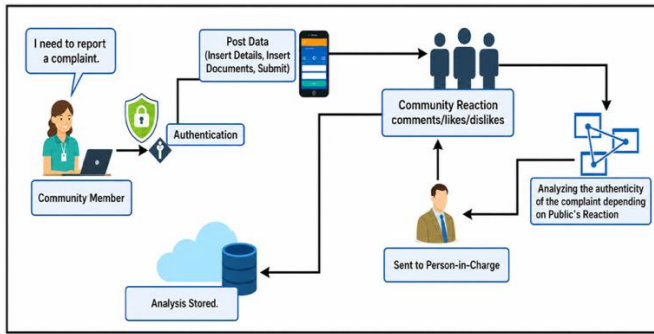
I need to report a complaint.

Community Member

Authentication

Post Data (Insert Details, Insert Documents, Submit)

Community Reaction comments/likes/dislikes

Analyzing the authenticity of the complaint depending on Public's Reaction

Sent to Person-in-Charge

Analysis Stored.